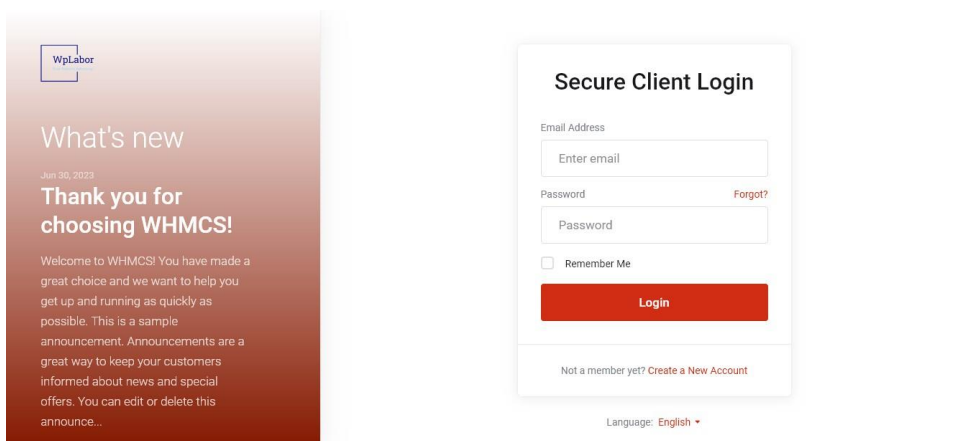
WpLabor

What's new

Jun 30, 2023

Thank you for choosing WHMCS!

Welcome to WHMCS! You have made a great choice and we want to help you get up and running as quickly as possible. This is a sample announcement. Announcements are a great way to keep your customers informed about news and special offers. You can edit or delete this announce...

Secure Client Login

Email Address

Enter email

Password

Forgot?

Password

Remember Me

Login

Not a member yet? Create a New Account

Language: English